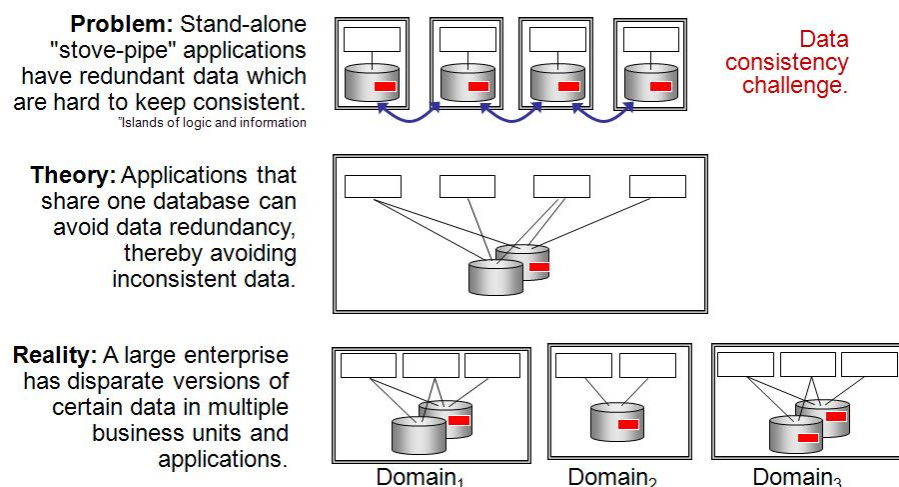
**Problem:** Stand-alone "stove-pipe" applications have redundant data which are hard to keep consistent.
"Islands of logic and information

Data consistency challenge.

**Theory:** Applications that share one database can avoid data redundancy, thereby avoiding inconsistent data.

**Reality:** A large enterprise has disparate versions of certain data in multiple business units and applications.

Domain$_1$ Domain$_2$ Domain$_3$